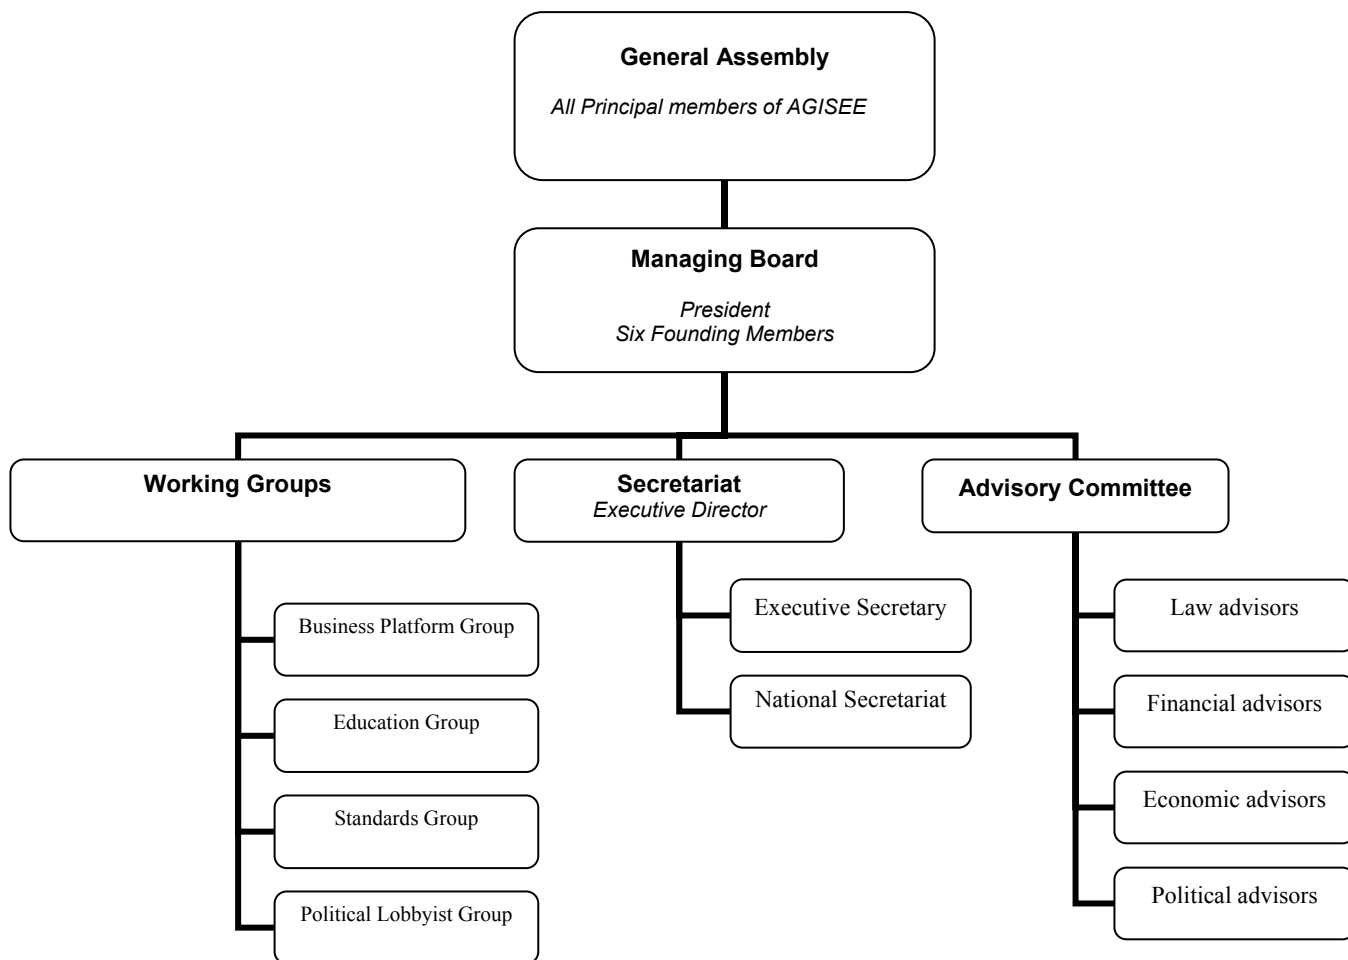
General Assembly

All Principal members of AGISEE

Managing Board

President
Six Founding Members

Working Groups

Business Platform Group

Education Group

Standards Group

Political Lobbyist Group

Secretariat
Executive Director

Executive Secretary

National Secretariat

Advisory Committee

Law advisors

Financial advisors

Economic advisors

Political advisors